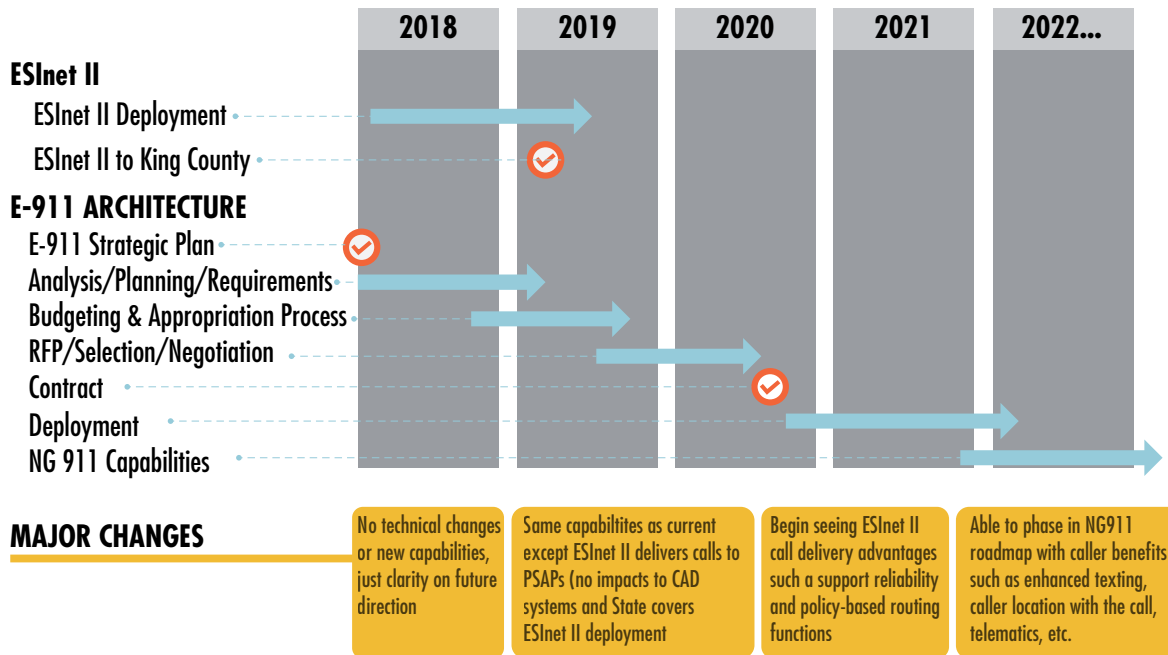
| 2018 | 2019 | 2020 | 2021 | 2022... |
|---|---|---|---|---|

ESInet II

ESInet II Deployment

ESInet II to King County

E-911 ARCHITECTURE

E-911 Strategic Plan

Analysis/Planning/Requirements

Budgeting & Appropriation Process

RFP/Selection/Negotiation

Contract

Deployment

NG 911 Capabilities

MAJOR CHANGES

No technical changes or new capabilities, just clarity on future direction

Same capabiltites as current except ESInet II delivers calls to PSAPs (no impacts to CAD systems and State covers ESInet II deployment

Begin seeing ESInet II call delivery advantages such a support reliability and policy-based routing functions

Able to phase in NG911 roadmap with caller benefits such as enhanced texting, caller location with the call, telematics, etc.